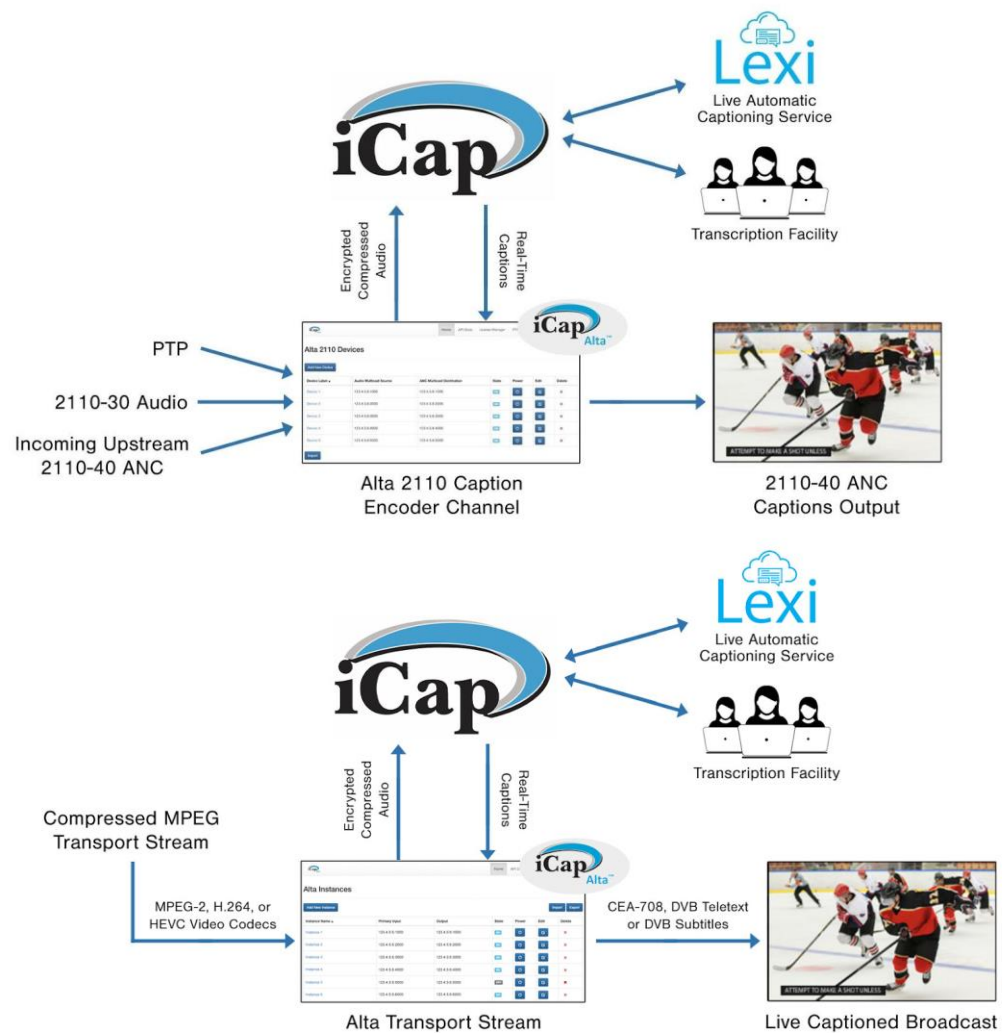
iCap

Lexi
Live Automatic Captioning Service

Transcription Facility

Encrypted Compressed Audio

Real-Time Captions

iCap Alta™

Alta 2110 Devices

PTP

2110-30 Audio

Incoming Upstream 2110-40 ANC

ATTEMPT TO MAKE A SHOT UNLESS

Alta 2110 Caption Encoder Channel

2110-40 ANC Captions Output

iCap

Lexi
Live Automatic Captioning Service

Transcription Facility

Encrypted Compressed Audio

Real-Time Captions

Compressed MPEG Transport Stream

MPEG-2, H.264, or HEVC Video Codecs

iCap Alta™

Alta Instances

CEA-708, DVB Teletext or DVB Subtitles

ATTEMPT TO MAKE A SHOT UNLESS

Alta Transport Stream

Live Captioned Broadcast